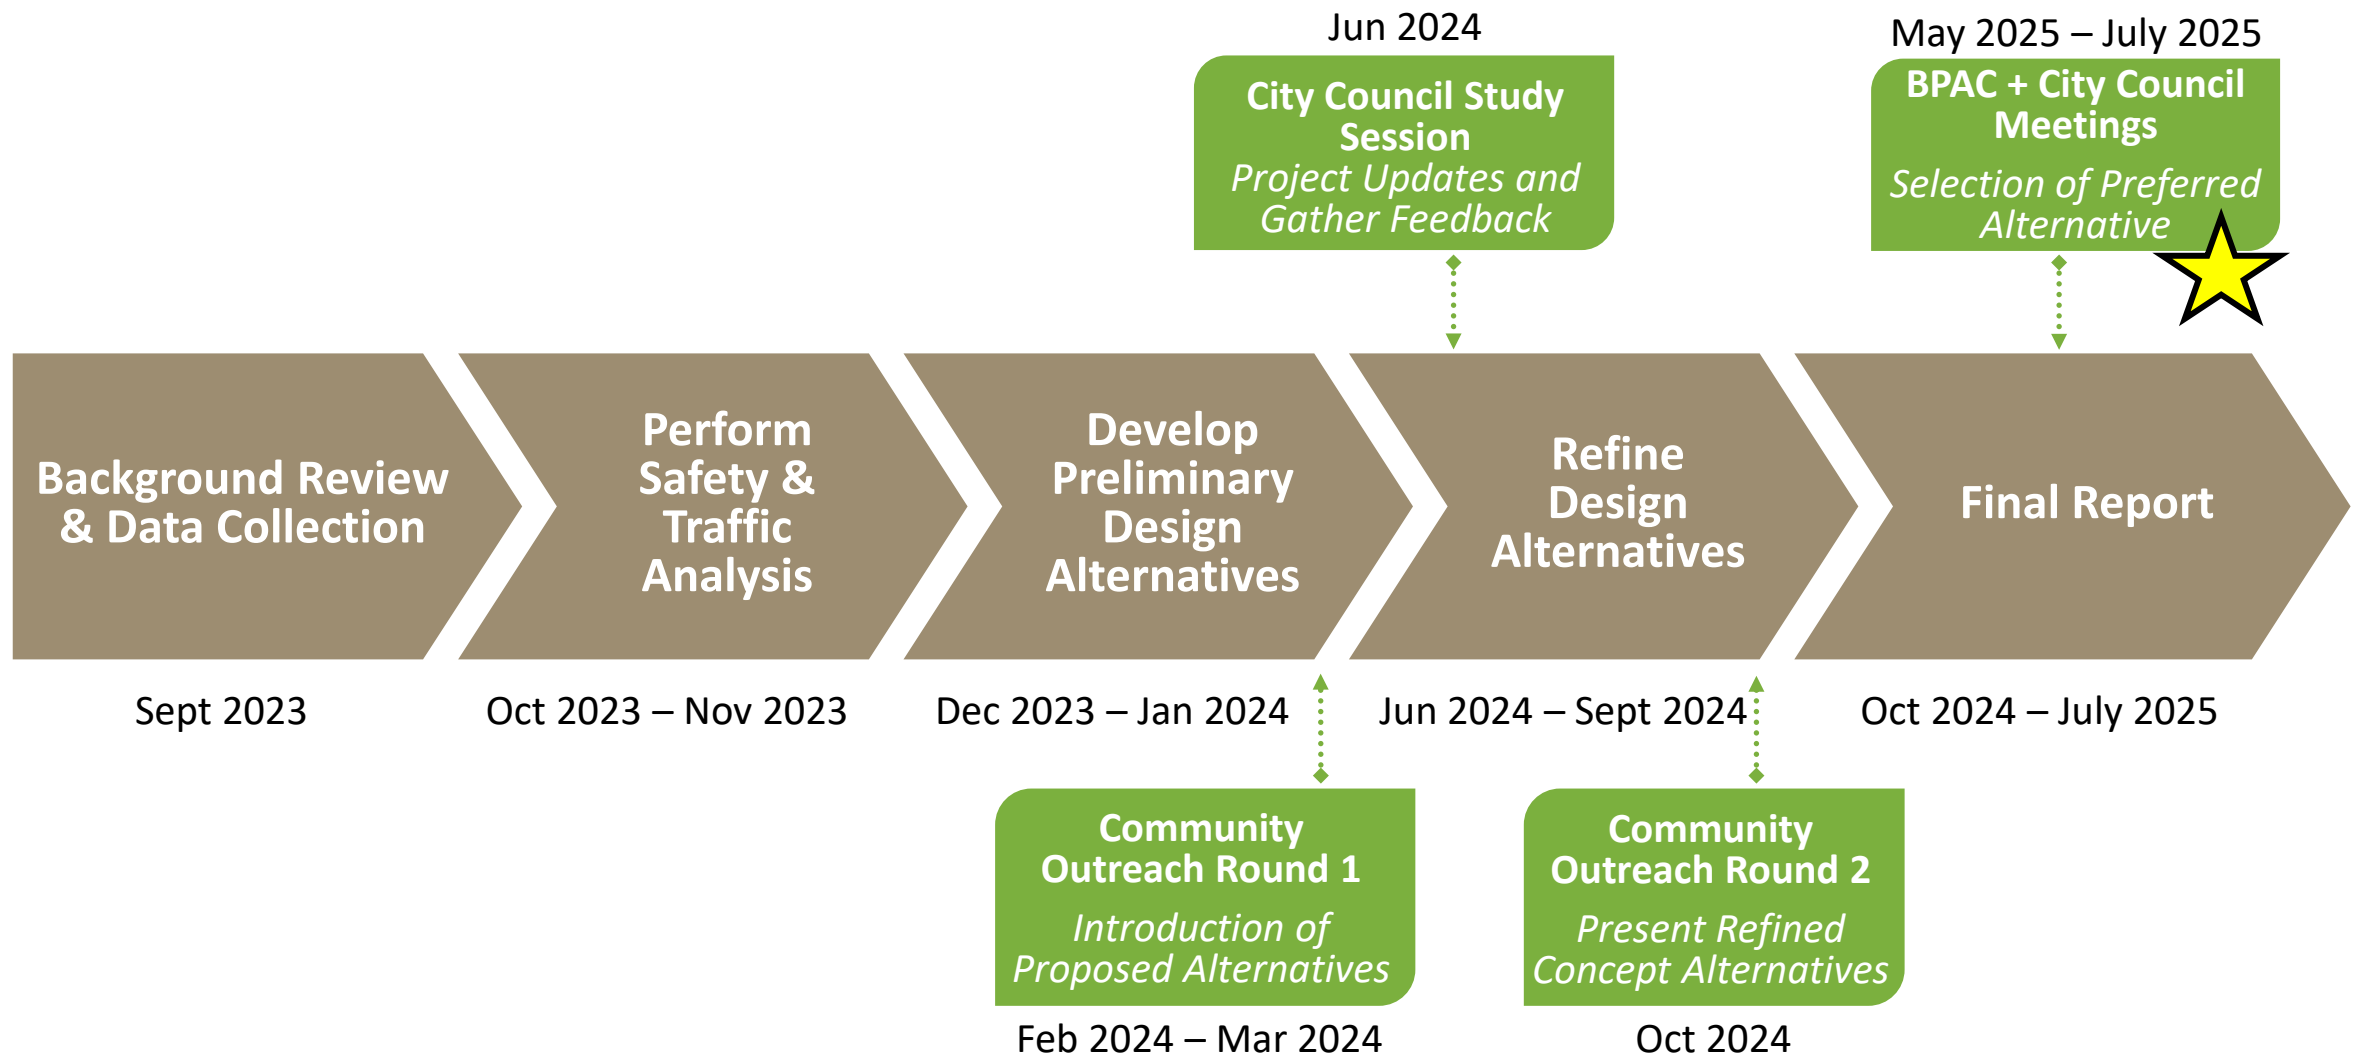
Jun 2024

City Council Study Session

Project Updates and Gather Feedback

May 2025 – July 2025

BPAC + City Council Meetings

Selection of Preferred Alternative

Background Review & Data Collection

Sept 2023

Perform Safety & Traffic Analysis

Oct 2023 – Nov 2023

Develop Preliminary Design Alternatives

Dec 2023 – Jan 2024

Refine Design Alternatives

Jun 2024 – Sept 2024

Final Report

Oct 2024 – July 2025

Community Outreach Round 1

Introduction of Proposed Alternatives

Feb 2024 – Mar 2024

Community Outreach Round 2

Present Refined Concept Alternatives

Oct 2024